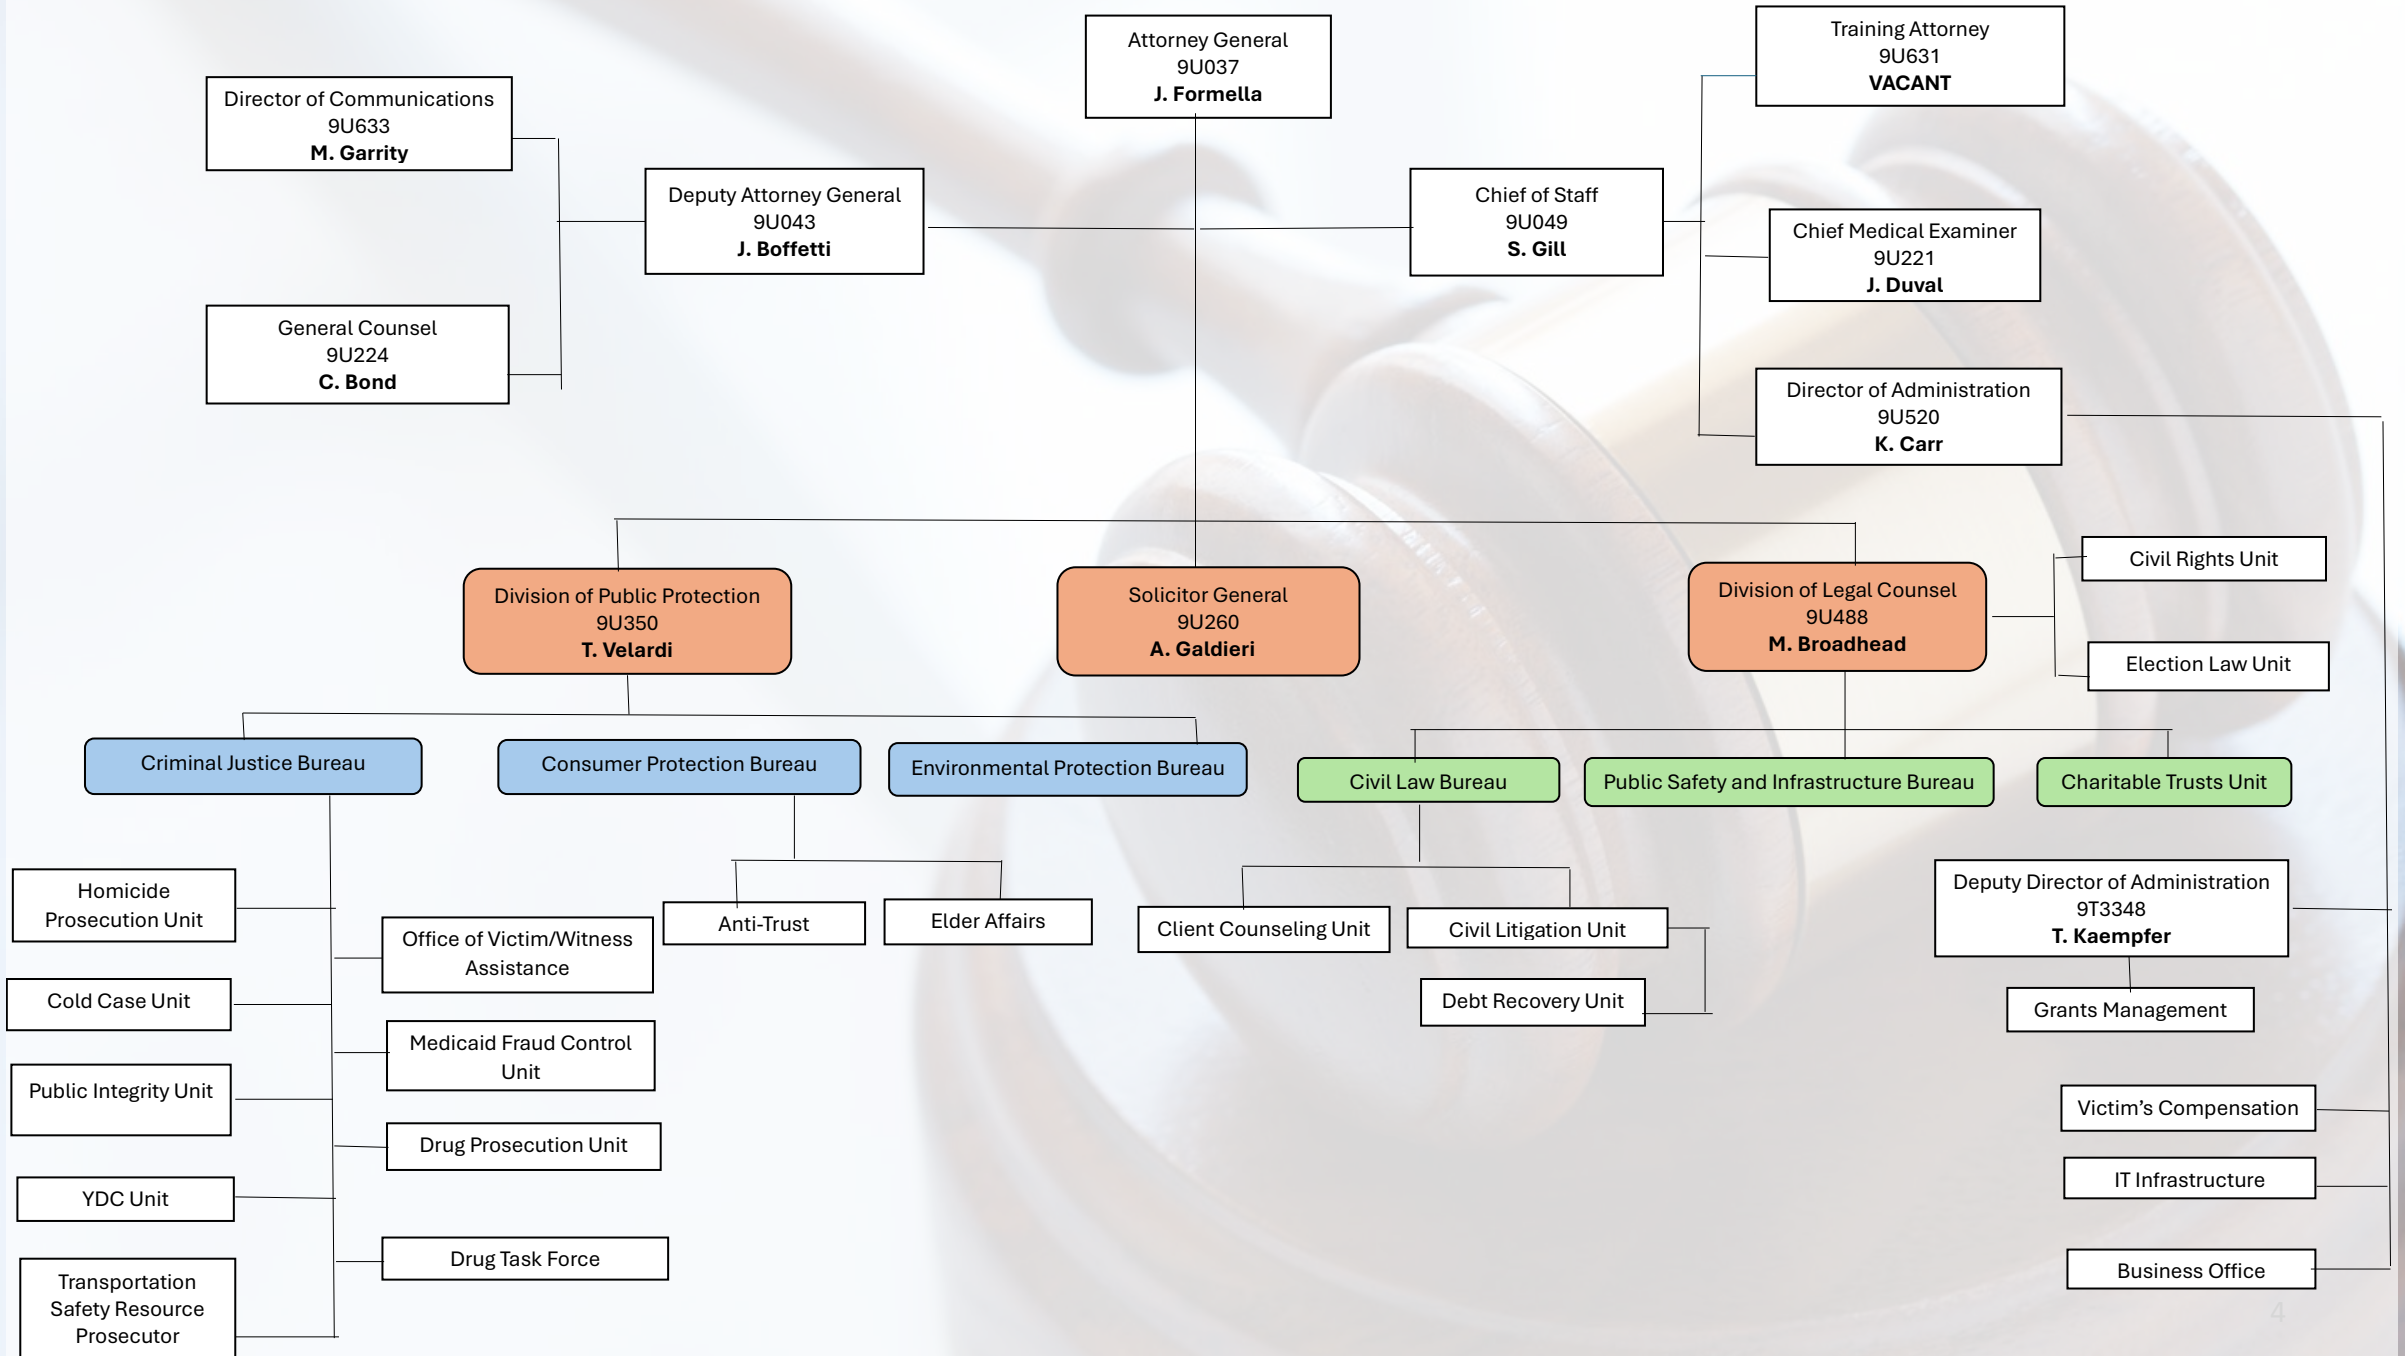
Attorney General
9U037
J. Formella

Director of Communications
9U633
M. Garrity

Training Attorney
9U631
VACANT

Deputy Attorney General
9U043
J. Boffetti

Chief of Staff
9U049
S. Gill

Chief Medical Examiner
9U221
J. Duval

General Counsel
9U224
C. Bond

Director of Administration
9U520
K. Carr

Division of Public Protection
9U350
T. Velardi

Solicitor General
9U260
A. Galdieri

Division of Legal Counsel
9U488
M. Broadhead

Civil Rights Unit

Election Law Unit

Criminal Justice Bureau

Consumer Protection Bureau

Environmental Protection Bureau

Civil Law Bureau

Public Safety and Infrastructure Bureau

Charitable Trusts Unit

Homicide Prosecution Unit

Office of Victim/Witness Assistance

Anti-Trust

Elder Affairs

Client Counseling Unit

Civil Litigation Unit

Deputy Director of Administration
9T3348
T. Kaempfer

Cold Case Unit

Medicaid Fraud Control Unit

Debt Recovery Unit

Grants Management

Public Integrity Unit

Drug Prosecution Unit

Victim's Compensation

YDC Unit

IT Infrastructure

Drug Task Force

Business Office

Transportation Safety Resource Prosecutor

4